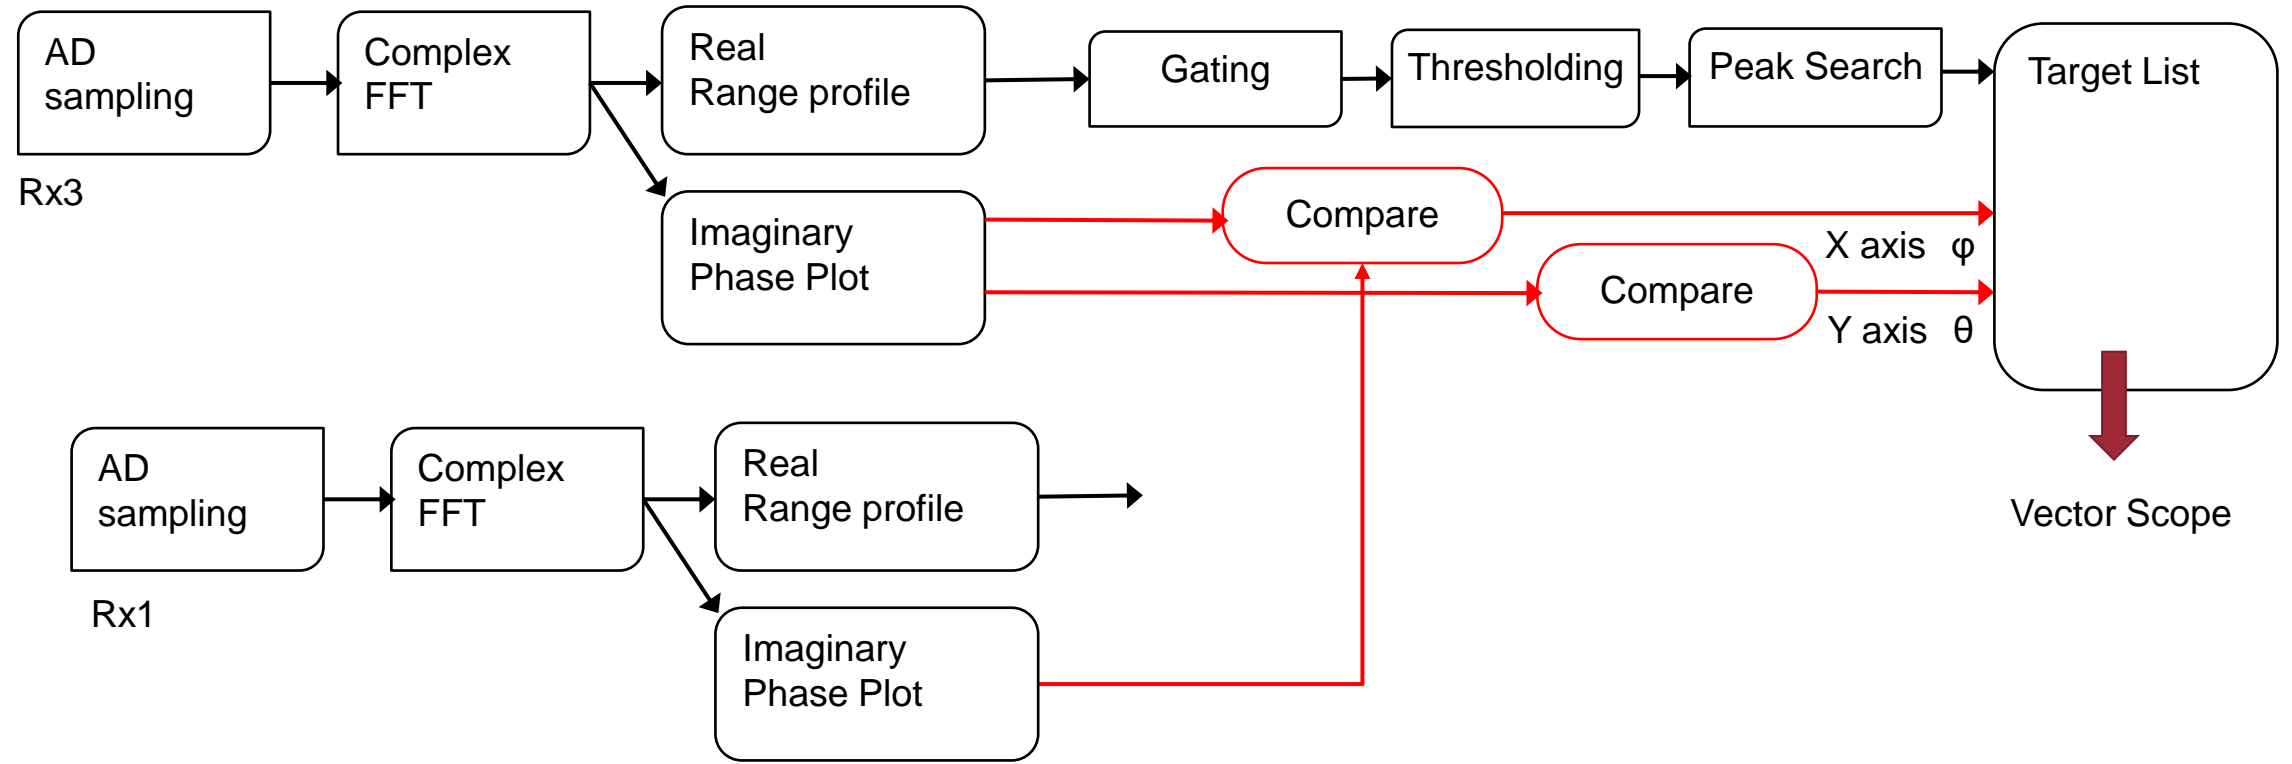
AD sampling

Rx3

Complex FFT

Real Range profile

Gating

Thresholding

Peak Search

Target List

Imaginary Phase Plot

Compare

Compare

X axis φ

Y axis θ

Vector Scope

AD sampling

Rx1

Complex FFT

Real Range profile

Imaginary Phase Plot